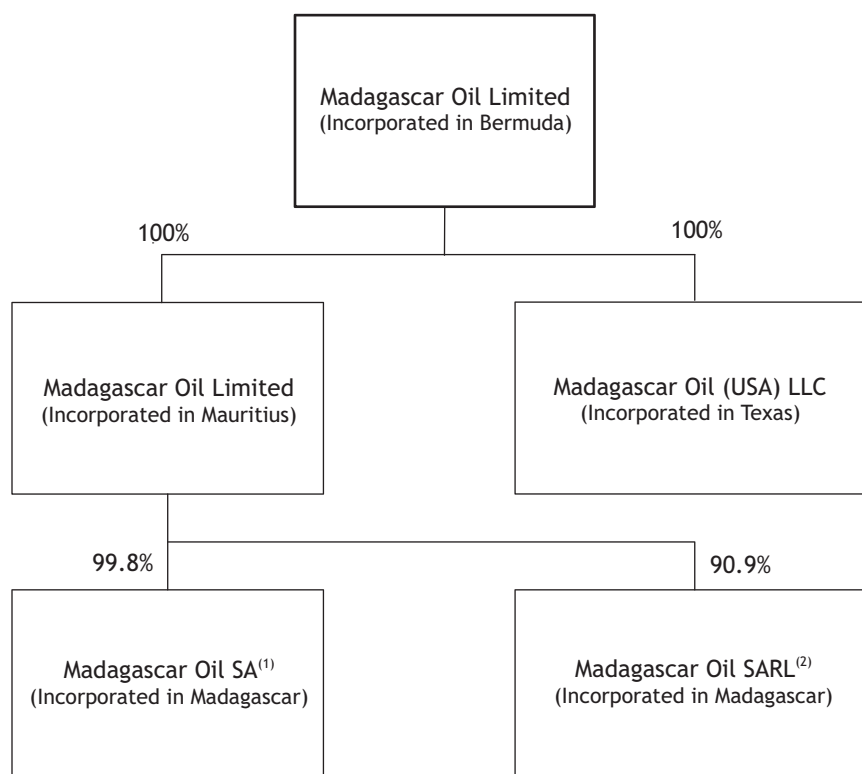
Madagascar Oil Limited
(Incorporated in Bermuda)

100%

100%

Madagascar Oil Limited
(Incorporated in Mauritius)

Madagascar Oil (USA) LLC
(Incorporated in Texas)

99.8%

90.9%

Madagascar Oil SA$^{(1)}$
(Incorporated in Madagascar)

Madagascar Oil SARL$^{(2)}$
(Incorporated in Madagascar)